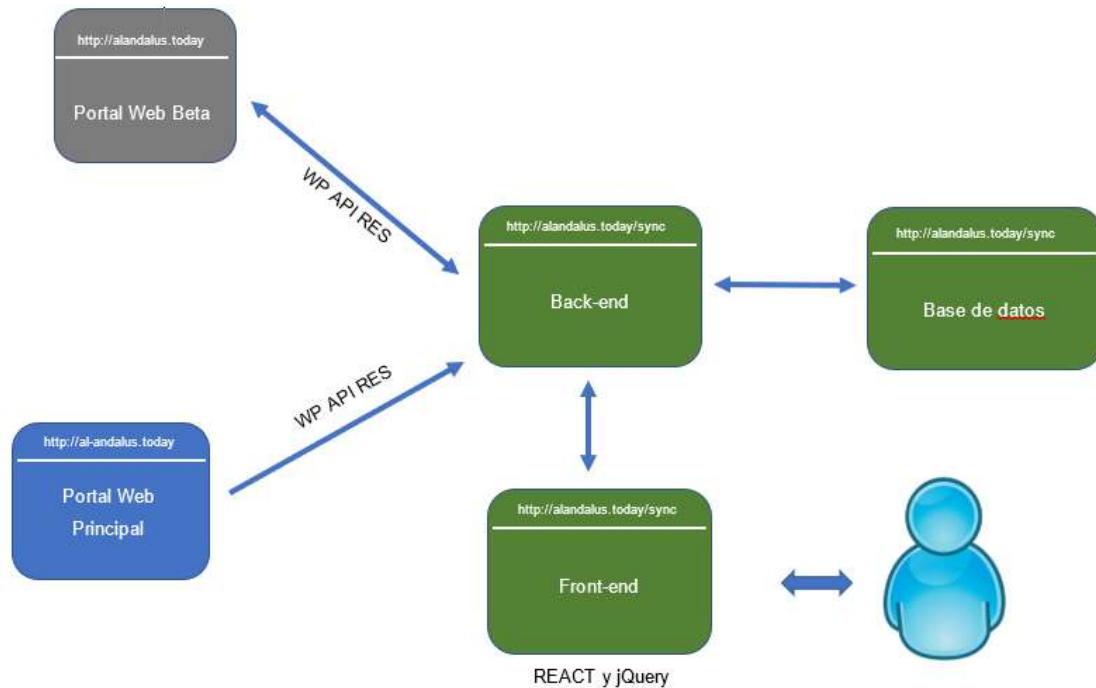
http://alandalus.today

Portal Web Beta

WP API RES

http://alandalus.today/sync

Back-end

http://alandalus.today/sync

Base de datos

WP API RES

http://al-andalus.today

Portal Web Principal

http://alandalus.today/sync

Front-end

REACT y jQuery